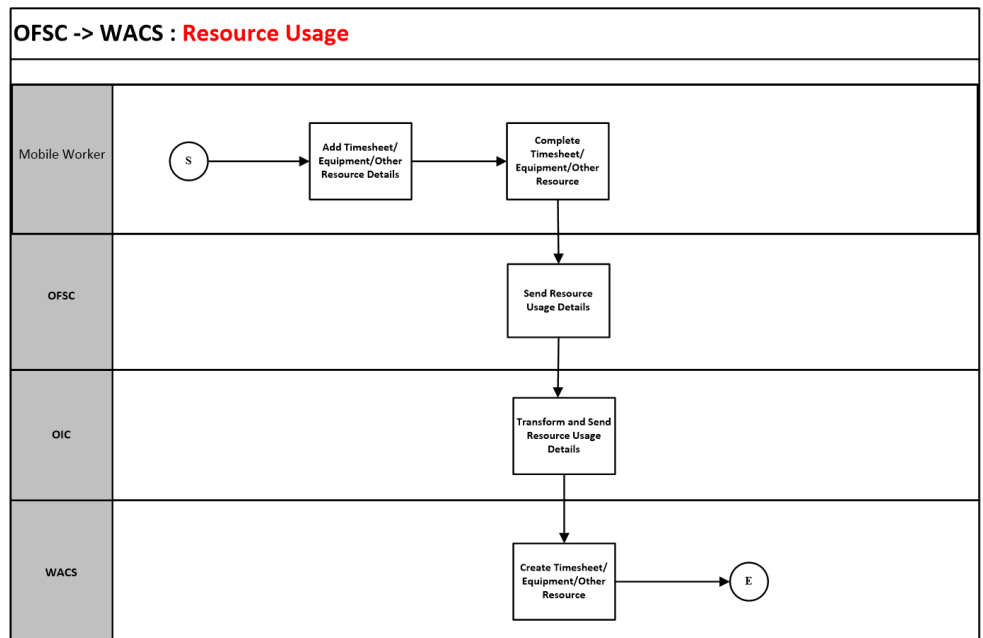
OFSC -> WACS : Resource Usage

Mobile Worker

S

Add Timesheet/ Equipment/Other Resource Details

Complete Timesheet/ Equipment/Other Resource

OFSC

Send Resource Usage Details

OIC

Transform and Send Resource Usage Details

WACS

Create Timesheet/ Equipment/Other Resource

E